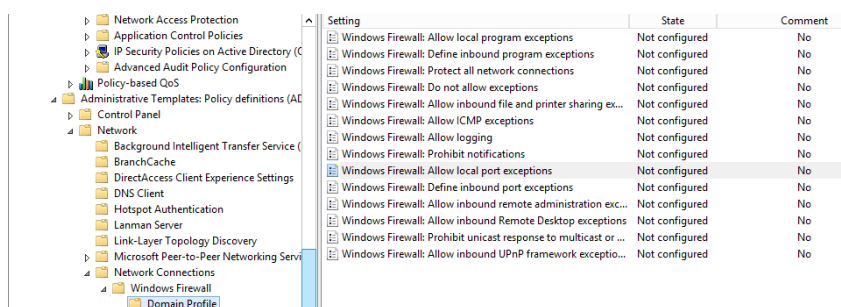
Network Access Protection
Application Control Policies
IP Security Policies on Active Directory (C
Advanced Audit Policy Configuration
Policy-based QoS
Administrative Templates: Policy definitions (AD
Control Panel
Network
Background Intelligent Transfer Service (
BranchCache
DirectAccess Client Experience Settings
DNS Client
Hotspot Authentication
Lanman Server
Link-Layer Topology Discovery
Microsoft Peer-to-Peer Networking Servi
Network Connections
Windows Firewall
Domain Profile

| Setting | State | Comment |
|---|---|---|
| Windows Firewall: Allow local program exceptions | Not configured | No |
| Windows Firewall: Define inbound program exceptions | Not configured | No |
| Windows Firewall: Protect all network connections | Not configured | No |
| Windows Firewall: Do not allow exceptions | Not configured | No |
| Windows Firewall: Allow inbound file and printer sharing ex... | Not configured | No |
| Windows Firewall: Allow ICMP exceptions | Not configured | No |
| Windows Firewall: Allow logging | Not configured | No |
| Windows Firewall: Prohibit notifications | Not configured | No |
| Windows Firewall: Allow local port exceptions | Not configured | No |
| Windows Firewall: Define inbound port exceptions | Not configured | No |
| Windows Firewall: Allow inbound remote administration exc... | Not configured | No |
| Windows Firewall: Allow inbound Remote Desktop exceptions | Not configured | No |
| Windows Firewall: Prohibit unicast response to multicast or ... | Not configured | No |
| Windows Firewall: Allow inbound UPnP framework exceptio... | Not configured | No |